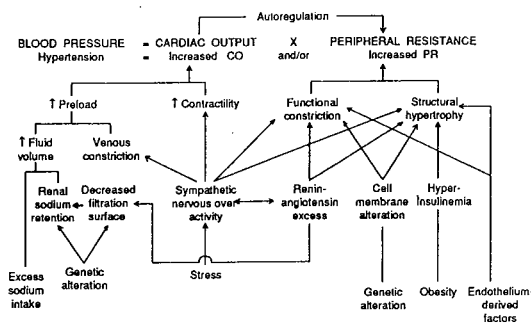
Autoregulation

BLOOD PRESSURE = CARDIAC OUTPUT X PERIPHERAL RESISTANCE
Hypertension = Increased CO and/or Increased PR

↑ Preload

↑ Contractility

Functional constriction

Structural hypertrophy

↑ Fluid volume

Venous constriction

Renal sodium retention

Decreased filtration surface

Sympathetic nervous over activity

Renin-angiotensin excess

Cell membrane alteration

Hyper-insulinemia

Excess sodium intake

Genetic alteration

Stress

Genetic alteration

Obesity

Endothelium derived factors